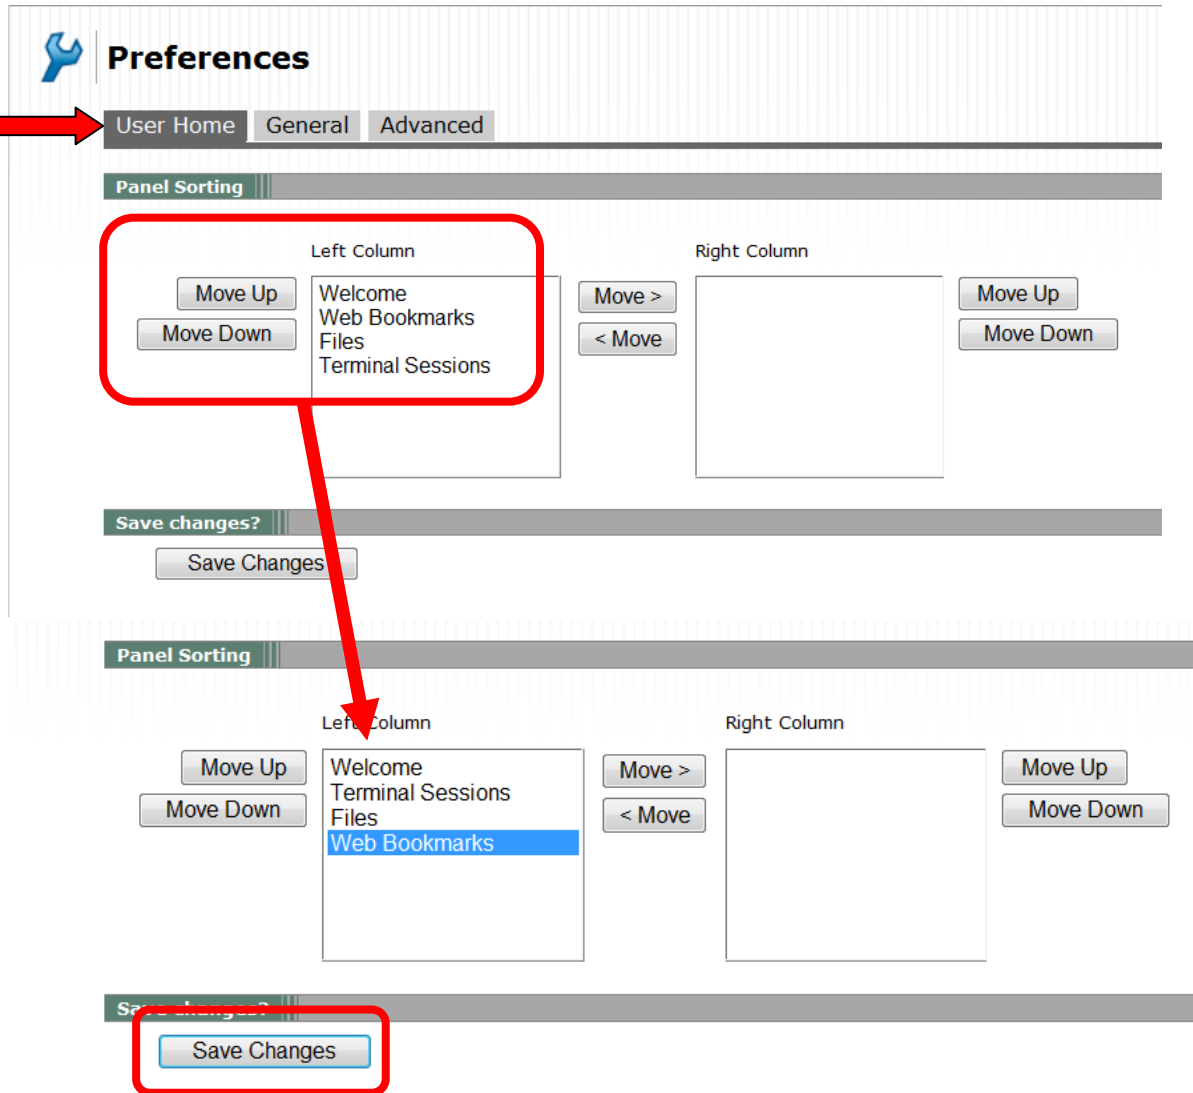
Preferences

User Home
General
Advanced

Panel Sorting

Left Column
Right Column

Move Up
Move Down

Welcome
Web Bookmarks
Files
Terminal Sessions

Move >
< Move

Move Up
Move Down

Save changes?

Save Changes

Panel Sorting

Left Column
Right Column

Move Up
Move Down

Welcome
Terminal Sessions
Files
Web Bookmarks

Move >
< Move

Move Up
Move Down

Save changes?

Save Changes